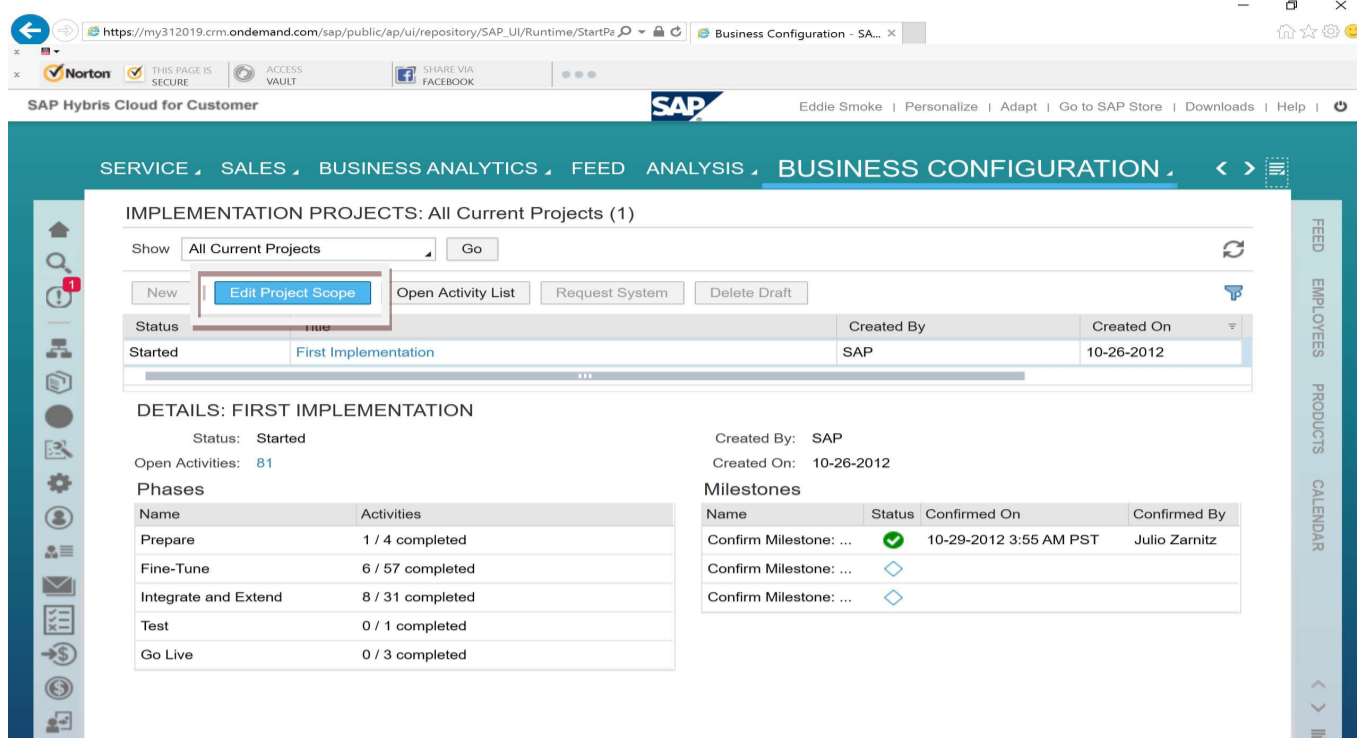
https://my312019.crm.ondemand.com/sap/public/ap/ui/repository/SAP_UI/Runtime/StartPa

Business Configuration - SA... ×

Norton | THIS PAGE IS SECURE | ACCESS VAULT | SHARE VIA FACEBOOK

SAP Hybris Cloud for Customer

SAP

Eddie Smoke | Personalize | Adapt | Go to SAP Store | Downloads | Help |

SERVICE SALES BUSINESS ANALYTICS FEED ANALYSIS BUSINESS CONFIGURATION

IMPLEMENTATION PROJECTS: All Current Projects (1)

Show All Current Projects Go

New Edit Project Scope Open Activity List Request System Delete Draft

| Status | Title | Created By | Created On |
|---|---|---|---|
| Started | First Implementation | SAP | 10-26-2012 |

DETAILS: FIRST IMPLEMENTATION

Status: Started

Open Activities: 81

Created By: SAP

Created On: 10-26-2012

Phases

| Name | Activities |
|---|---|
| Prepare | 1 / 4 completed |
| Fine-Tune | 6 / 57 completed |
| Integrate and Extend | 8 / 31 completed |
| Test | 0 / 1 completed |
| Go Live | 0 / 3 completed |

Milestones

| Name | Status | Confirmed On | Confirmed By |
|---|---|---|---|
| Confirm Milestone: ... | | 10-29-2012 3:55 AM PST | Julio Zarnitz |
| Confirm Milestone: ... | | | |
| Confirm Milestone: ... | | | |

FEED EMPLOYEES PRODUCTS CALENDAR

1